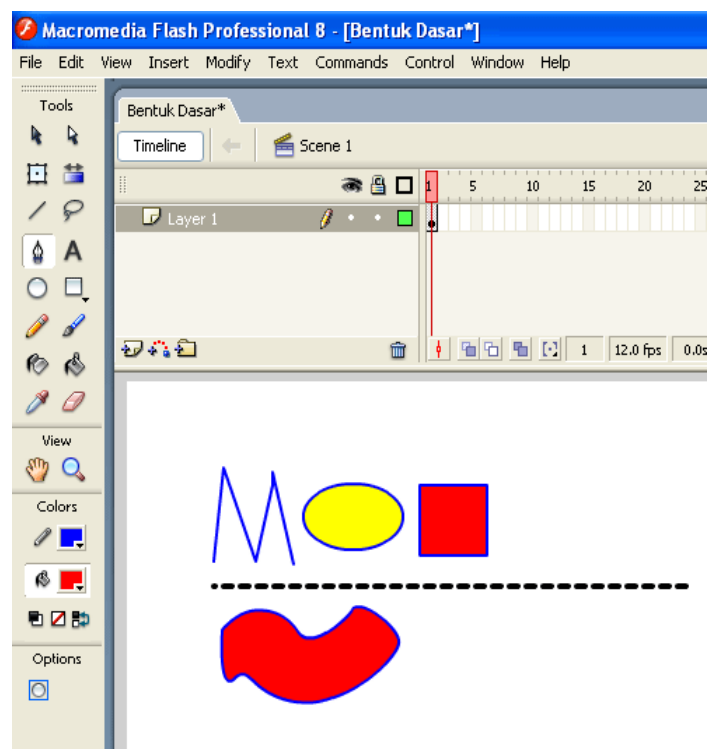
Macromedia Flash Professional 8 - [Bentuk Dasar*]

File Edit View Insert Modify Text Commands Control Window Help

Tools

Bentuk Dasar*

Timeline

Scene 1

1 5 10 15 20 25

Layer 1

1 12.0 fps 0.0s

View

Colors

Options